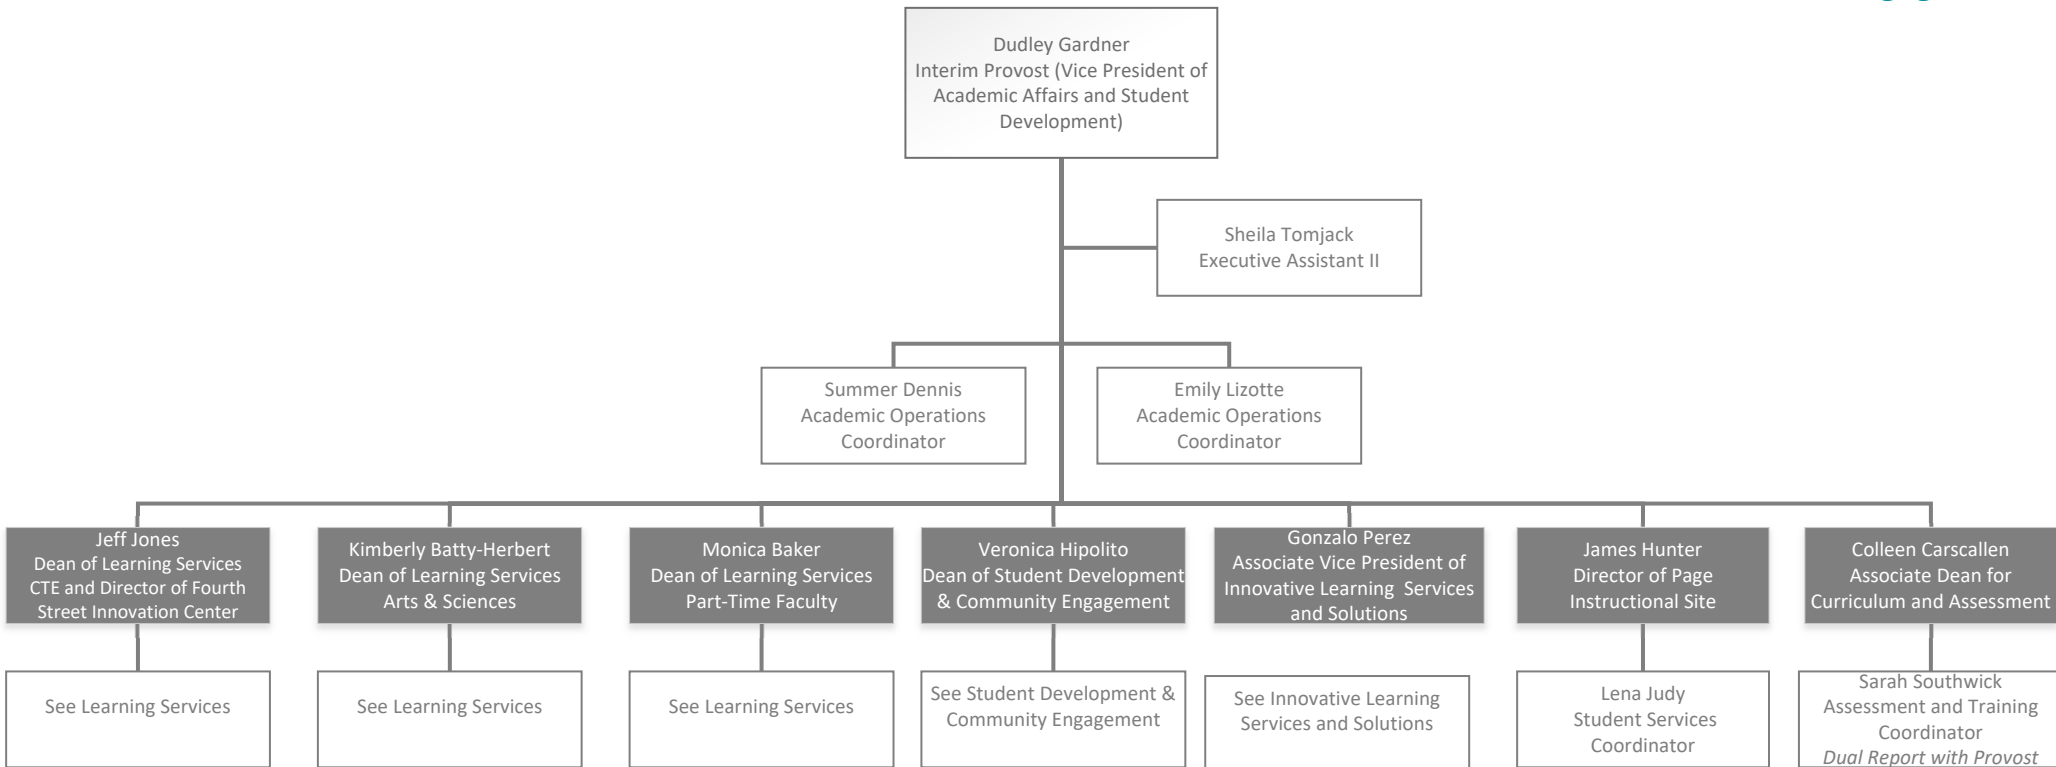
Dudley Gardner
Interim Provost (Vice President of Academic Affairs and Student Development)

Sheila Tomjack
Executive Assistant II

Summer Dennis
Academic Operations Coordinator

Emily Lizotte
Academic Operations Coordinator

Jeff Jones
Dean of Learning Services CTE and Director of Fourth Street Innovation Center

See Learning Services

Kimberly Batty-Herbert
Dean of Learning Services Arts & Sciences

See Learning Services

Monica Baker
Dean of Learning Services Part-Time Faculty

See Learning Services

Veronica Hipolito
Dean of Student Development & Community Engagement

See Student Development & Community Engagement

Gonzalo Perez
Associate Vice President of Innovative Learning Services and Solutions

See Innovative Learning Services and Solutions

James Hunter
Director of Page Instructional Site

Lena Judy
Student Services Coordinator

Colleen Carscallen
Associate Dean for Curriculum and Assessment

Sarah Southwick
Assessment and Training Coordinator
*Dual Report with Provost*